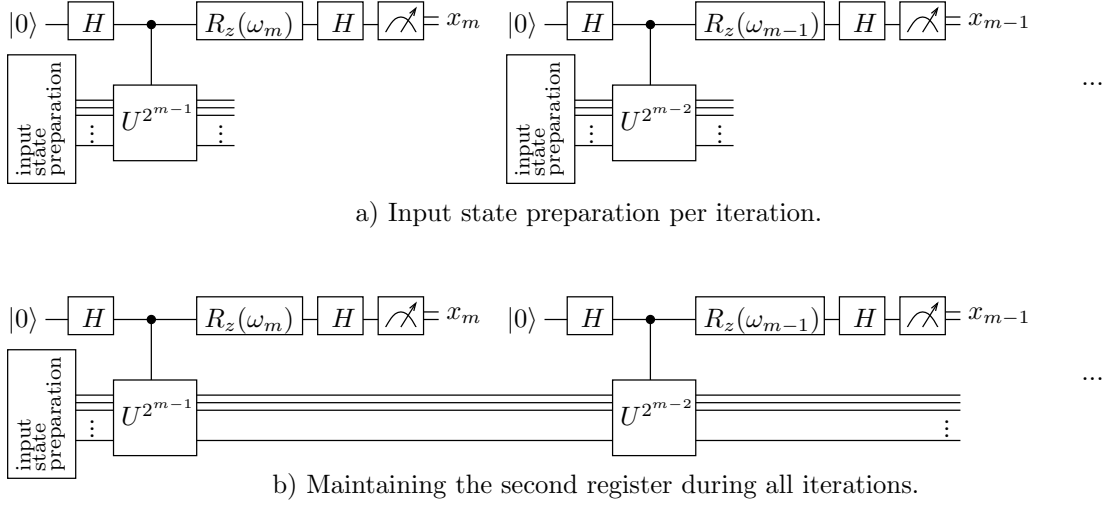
$|0\rangle$ $H$ $R_z(\omega_m)$ $H$ $= x_m$ $|0\rangle$ $H$ $R_z(\omega_{m-1})$ $H$ $= x_{m-1}$

input state preparation $\vdots$ $U^{2^{m-1}}$ $\vdots$ input state preparation $\vdots$ $U^{2^{m-2}}$ $\vdots$

...

a) Input state preparation per iteration.

$|0\rangle$ $H$ $R_z(\omega_m)$ $H$ $= x_m$ $|0\rangle$ $H$ $R_z(\omega_{m-1})$ $H$ $= x_{m-1}$

input state preparation $\vdots$ $U^{2^{m-1}}$ $U^{2^{m-2}}$ $\vdots$

...

b) Maintaining the second register during all iterations.